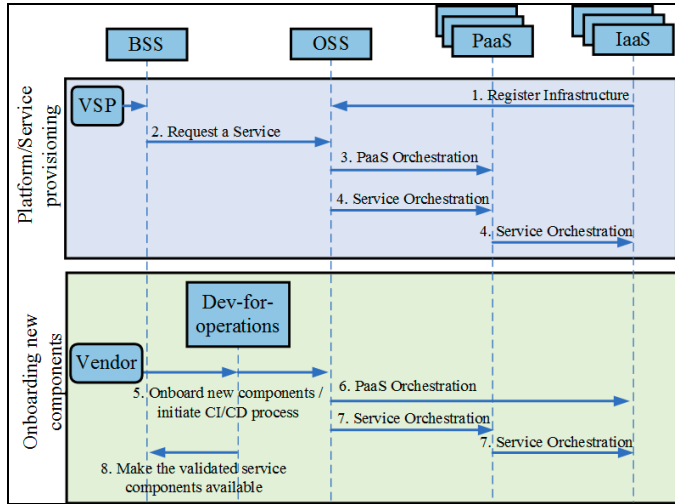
BSS

OSS

PaaS

IaaS

Platform/Service provisioning

VSP

1. Register Infrastructure

2. Request a Service

3. PaaS Orchestration

4. Service Orchestration

4. Service Orchestration

Onboarding new components

Dev-for-operations

Vendor

5. Onboard new components / initiate CI/CD process

6. PaaS Orchestration

7. Service Orchestration

7. Service Orchestration

8. Make the validated service components available